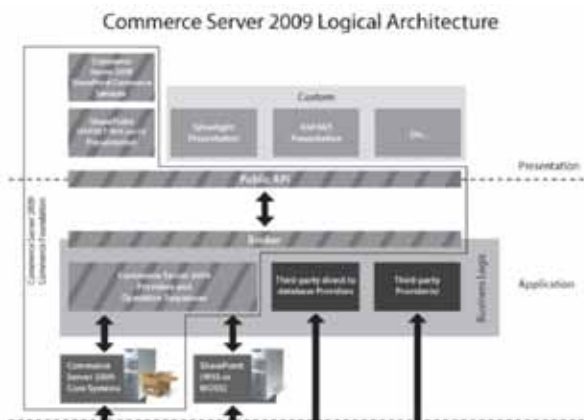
Commerce Server 2009 Logical Architecture

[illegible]

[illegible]

Custom

Silverlight Presentation

ASP.NET Presentation

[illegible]

Presentation

Public API

Broker

Commerce Server 2009 Providers and Operation Sequences

Third-party direct to database Providers

Third-party Provider(s)

Business Logic

Application

Commerce Server 2009 Core Systems

SharePoint (WSS or MOSS)

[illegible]